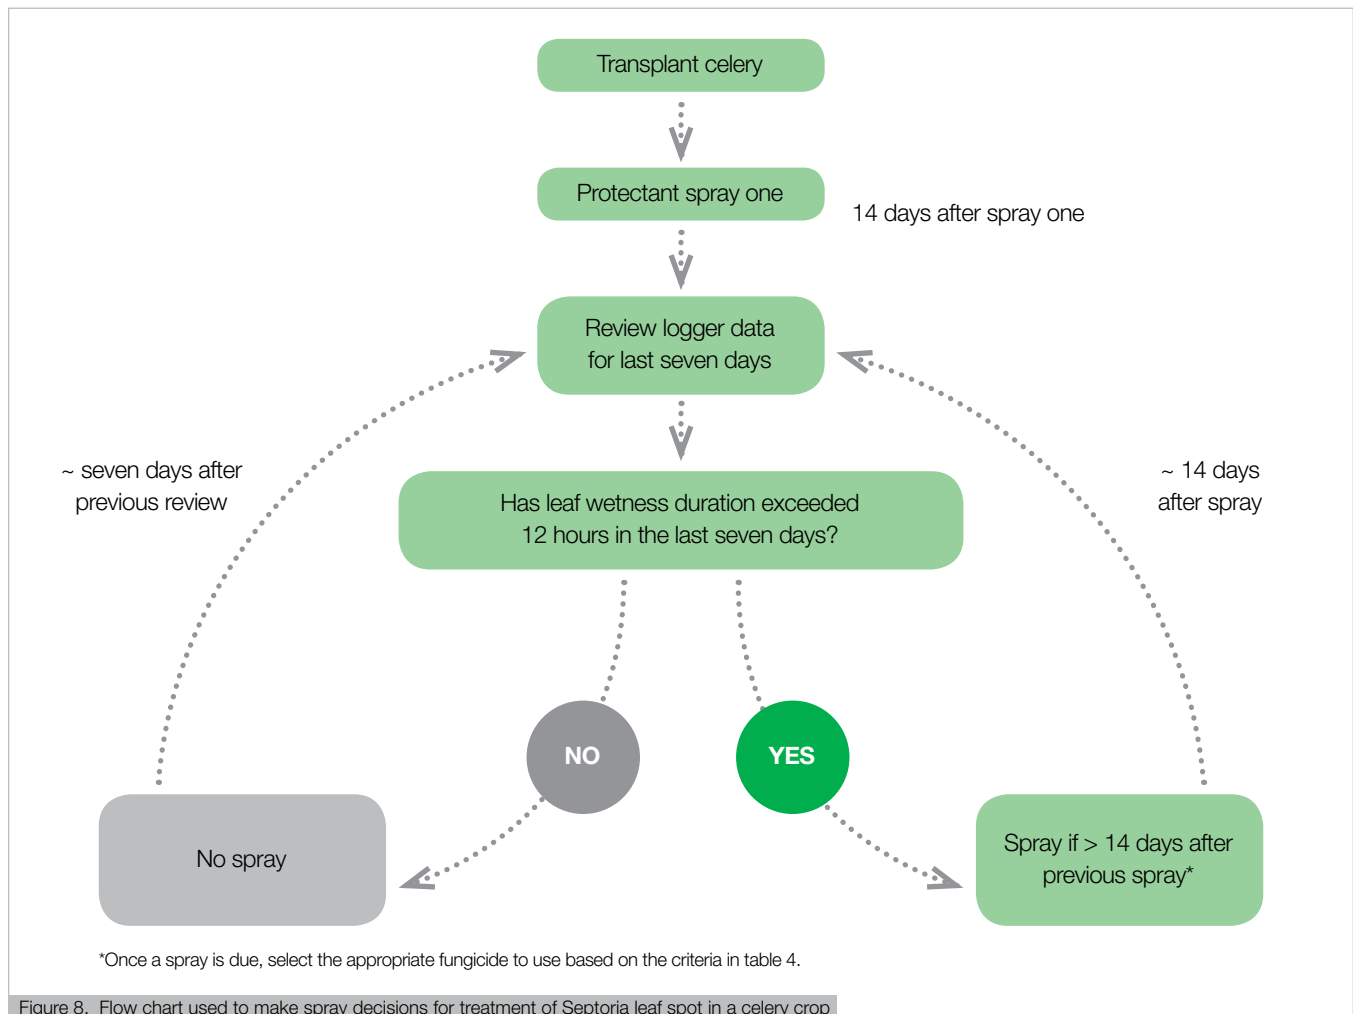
Transplant celery

Protectant spray one

14 days after spray one

Review logger data for last seven days

~ seven days after previous review

~ 14 days after spray

Has leaf wetness duration exceeded 12 hours in the last seven days?

NO

YES

No spray

Spray if > 14 days after previous spray*

*Once a spray is due, select the appropriate fungicide to use based on the criteria in table 4.

Figure 8. Flow chart used to make spray decisions for treatment of Septoria leaf spot in a celery crop